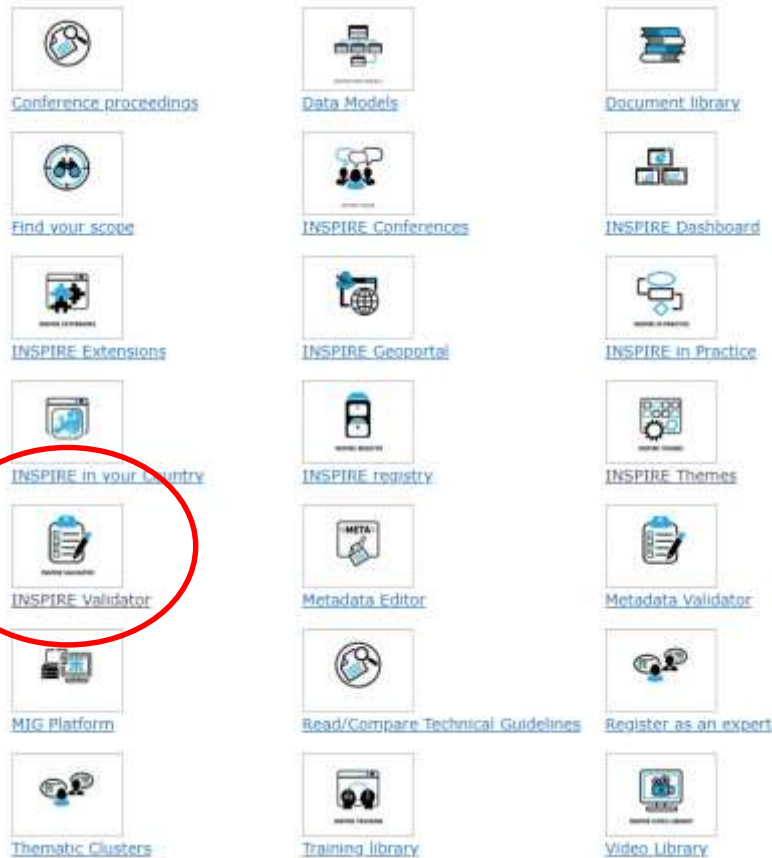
Conference proceedings
Data Models
Document library

Find your scope
INSPIRE Conferences
INSPIRE Dashboard

INSPIRE Extensions
INSPIRE Geoportal
INSPIRE in Practice

INSPIRE in your Country
INSPIRE registry
INSPIRE Themes

INSPIRE Validator
META
Metadata Editor
Metadata Validator

MIG Platform
Read/Compare Technical Guidelines
Register as an expert

Thematic Clusters
Training library
Video Library